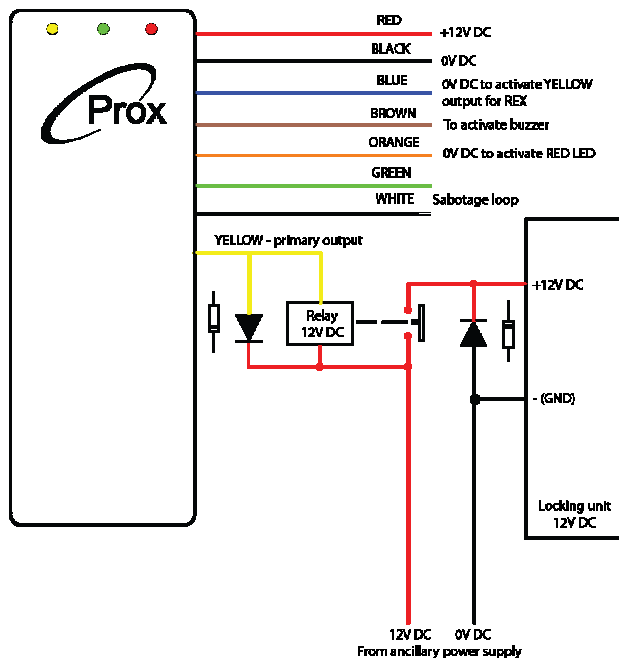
Prox

RED +12V DC
BLACK 0V DC
BLUE 0V DC to activate YELLOW output for REX
BROWN To activate buzzer
ORANGE 0V DC to activate RED LED
GREEN
WHITE Sabotage loop

YELLOW - primary output

Relay 12V DC

+12V DC

- (GND)

Locking unit 12V DC

12V DC 0V DC
From ancillary power supply